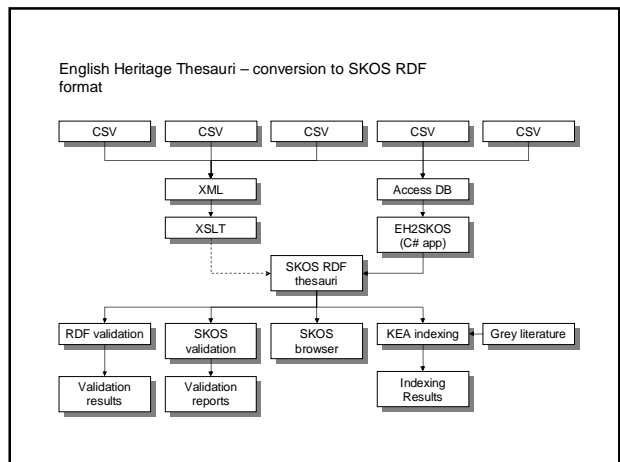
English Heritage Thesauri – conversion to SKOS RDF format

CSV

CSV

CSV

CSV

CSV

XML

Access DB

XSLT

EH2SKOS (C# app)

SKOS RDF thesauri

RDF validation

SKOS validation

SKOS browser

KEA indexing

Grey literature

Validation results

Validation reports

Indexing Results